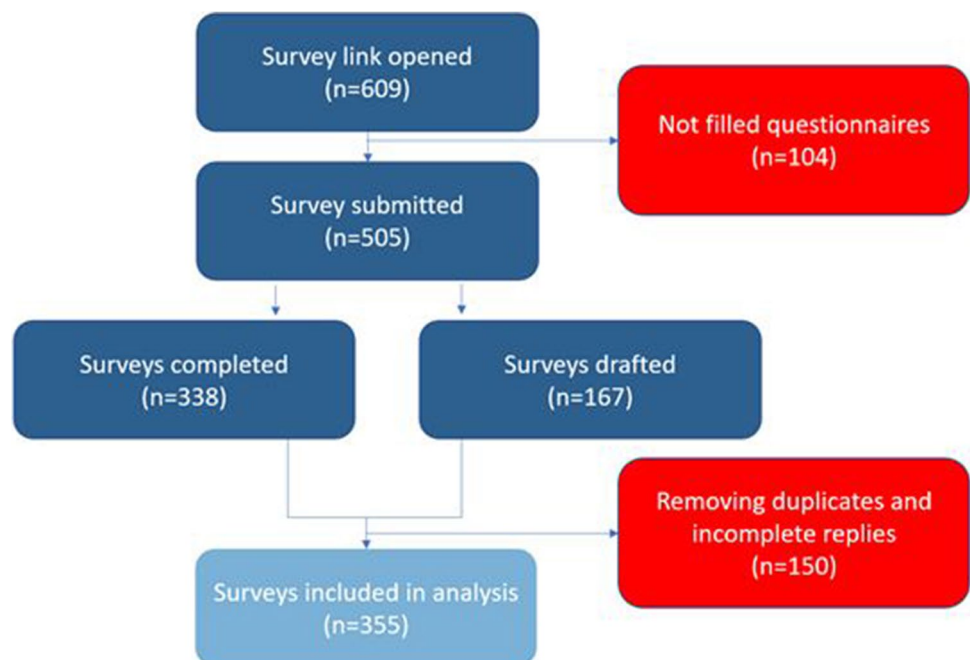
Survey link opened
(n=609)

Not filled questionnaires
(n=104)

Survey submitted
(n=505)

Surveys completed
(n=338)

Surveys drafted
(n=167)

Removing duplicates and incomplete replies
(n=150)

Surveys included in analysis
(n=355)